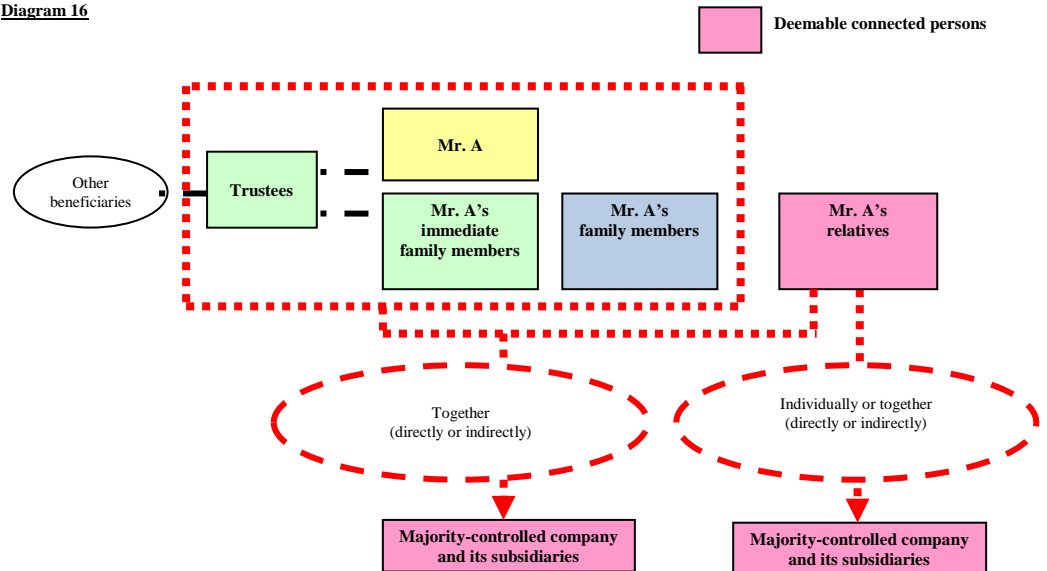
Diagram 16

Deemable connected persons

Other beneficiaries

Trustees

Mr. A

Mr. A's immediate family members

Mr. A's family members

Mr. A's relatives

Together (directly or indirectly)

Individually or together (directly or indirectly)

Majority-controlled company and its subsidiaries

Majority-controlled company and its subsidiaries